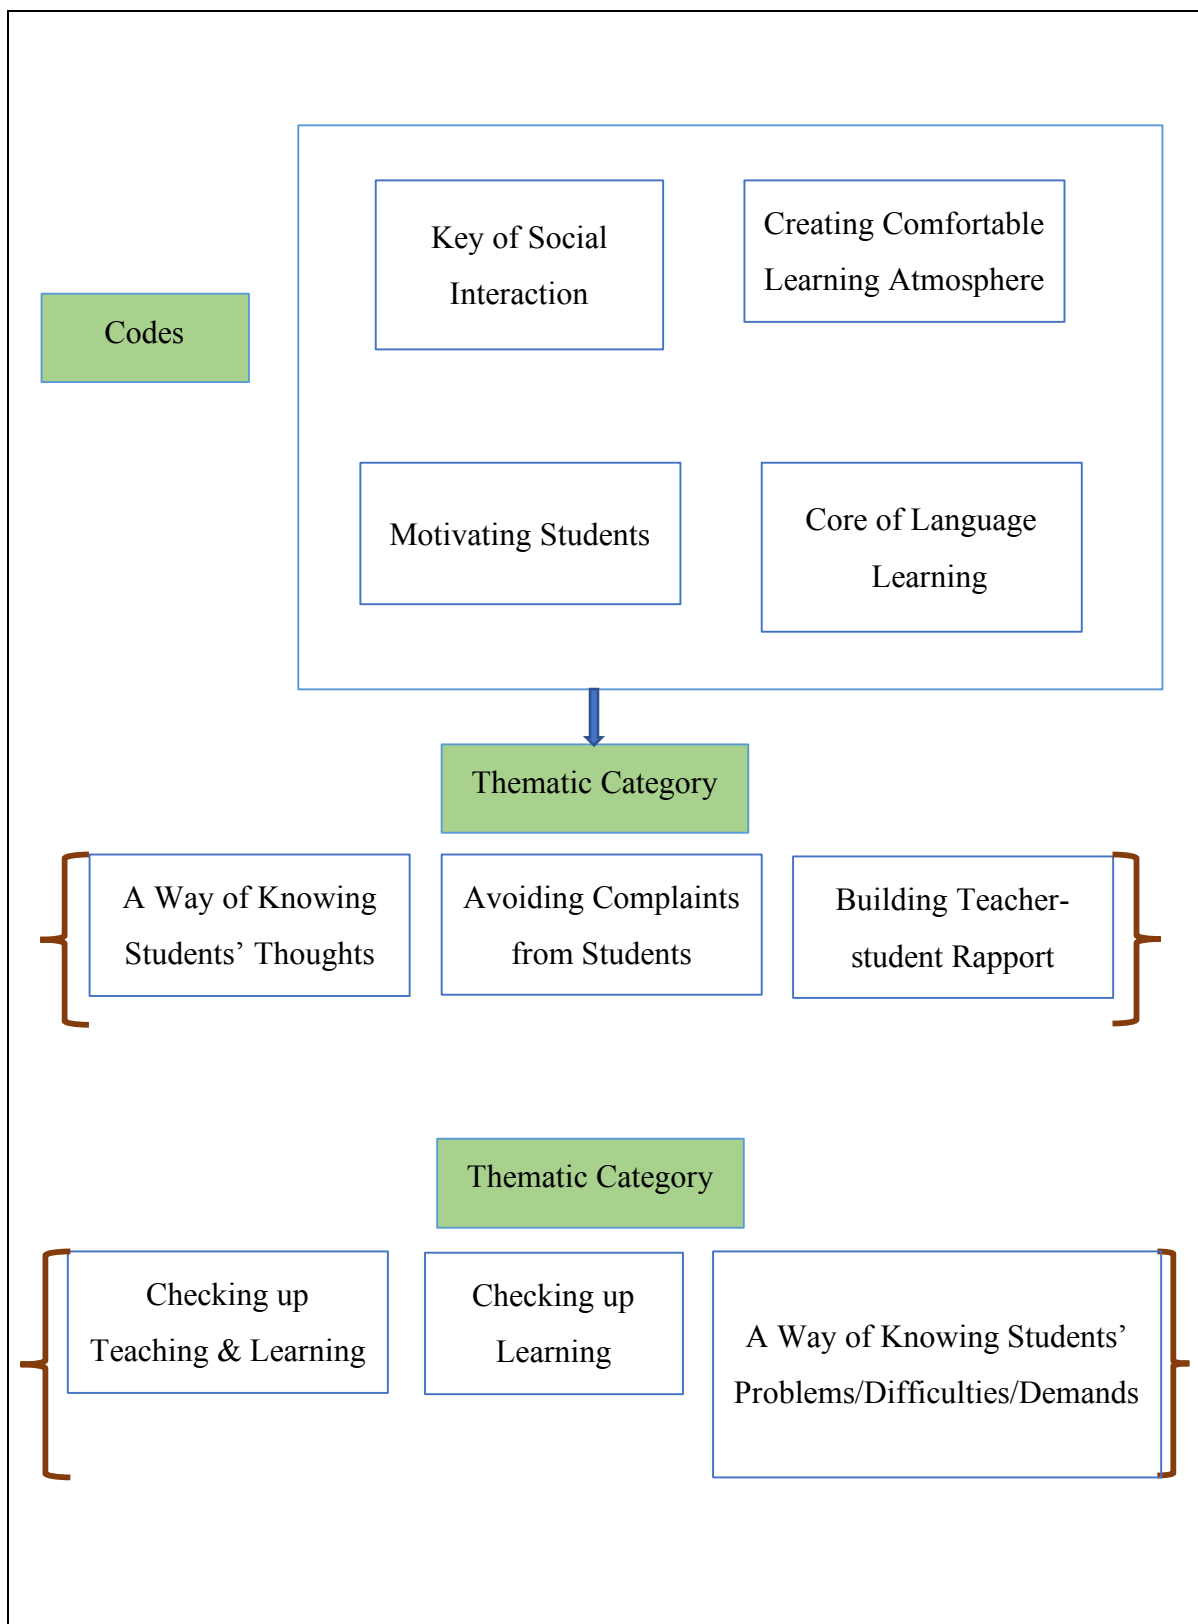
Codes

Key of Social Interaction

Creating Comfortable Learning Atmosphere

Motivating Students

Core of Language Learning

Thematic Category

A Way of Knowing Students' Thoughts

Avoiding Complaints from Students

Building Teacher-student Rapport

Thematic Category

Checking up Teaching & Learning

Checking up Learning

A Way of Knowing Students' Problems/Difficulties/Demands